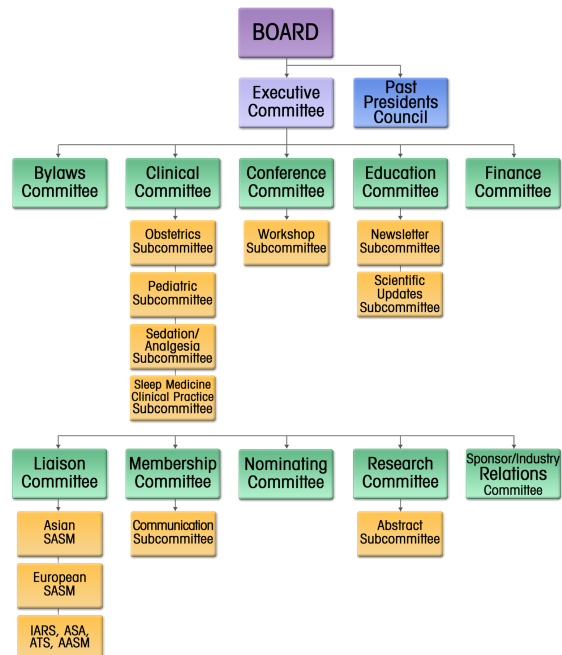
BOARD

Executive Committee

Past Presidents Council

Bylaws Committee

Clinical Committee

Obstetrics Subcommittee

Pediatric Subcommittee

Sedation/ Analgesia Subcommittee

Sleep Medicine Clinical Practice Subcommittee

Conference Committee

Workshop Subcommittee

Education Committee

Newsletter Subcommittee

Scientific Updates Subcommittee

Finance Committee

Liaison Committee

Asian SASM

European SASM

IARS, ASA, ATS, AASM

Membership Committee

Communication Subcommittee

Nominating Committee

Research Committee

Abstract Subcommittee

Sponsor/Industry Relations Committee